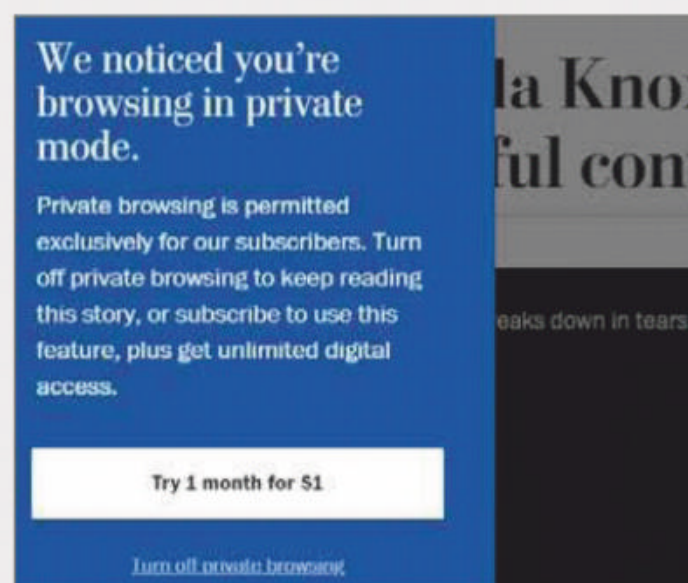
We noticed you're browsing in private mode.

Private browsing is permitted exclusively for our subscribers. Turn off private browsing to keep reading this story, or subscribe to use this feature, plus get unlimited digital access.

Try 1 month for $1

Turn off private browsing

la Kno

ful con

eaks down in tears